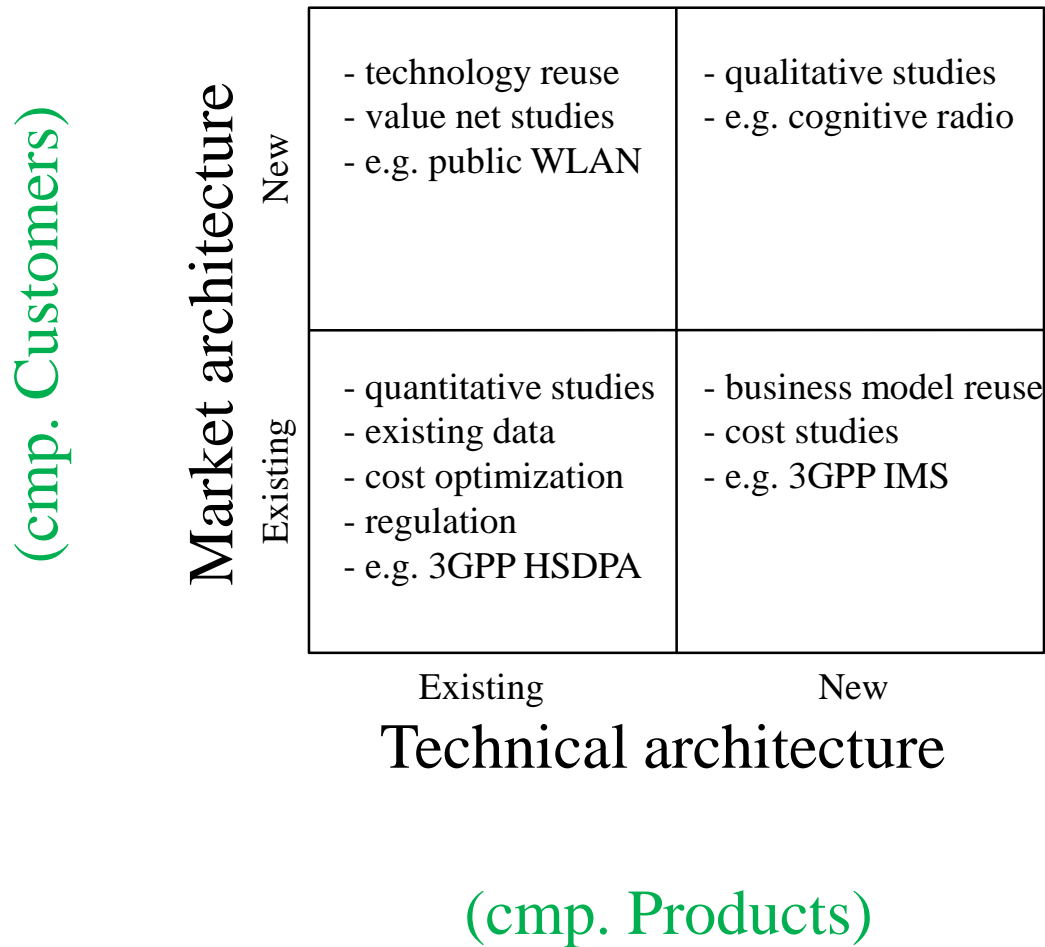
(cmp. Customers)

Market architecture

New

Existing

| | Existing | New |
|---|---|---|
| New | - technology reuse<br>- value net studies<br>- e.g. public WLAN | - qualitative studies<br>- e.g. cognitive radio |
| Existing | - quantitative studies<br>- existing data<br>- cost optimization<br>- regulation<br>- e.g. 3GPP HSDPA | - business model reuse<br>- cost studies<br>- e.g. 3GPP IMS |

Existing

New

Technical architecture

(cmp. Products)